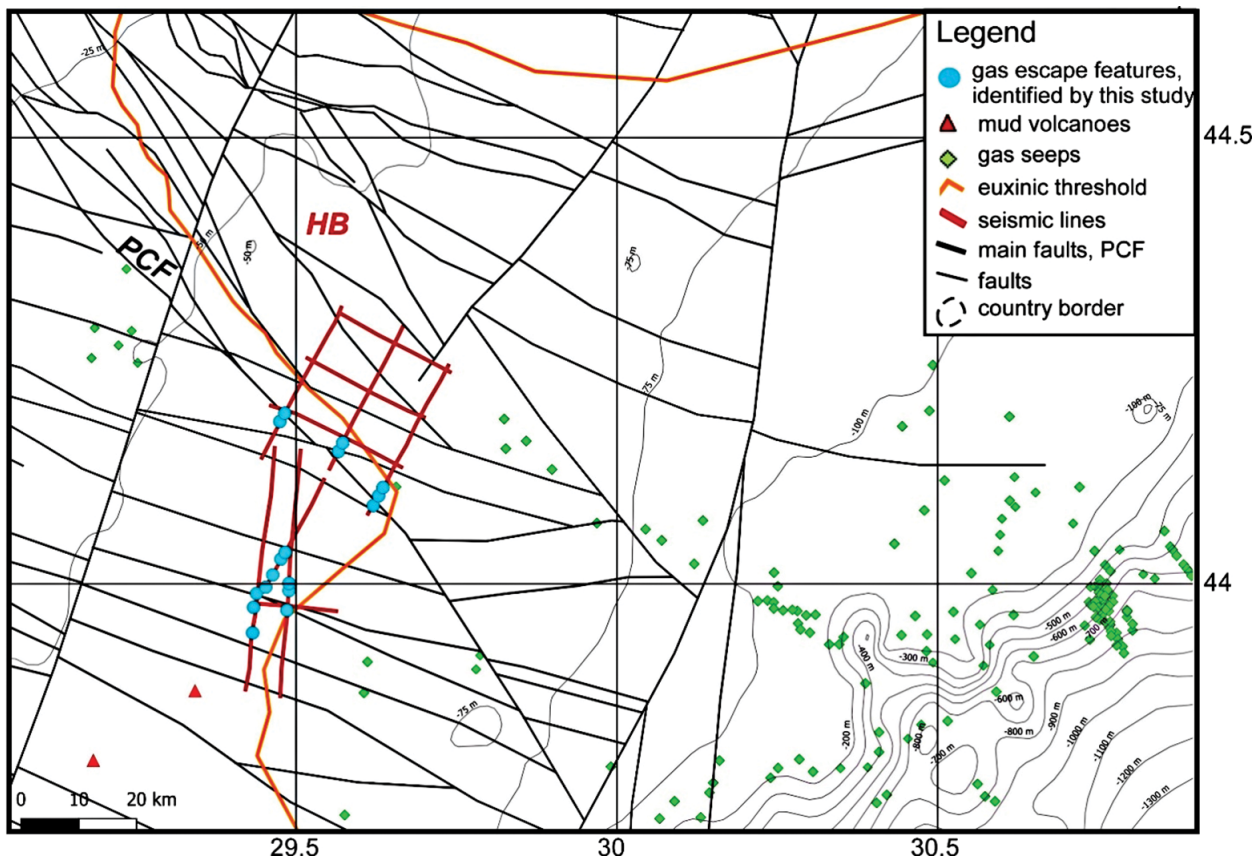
Legend
gas escape features, identified by this study
mud volcanoes
gas seeps
euxinic threshold
seismic lines
main faults, PCF
faults
country border

44.5
44
29.5
30
30.5

HB
PCF
-25 m
-50 m
-50 m
-25 m
-75 m
-100 m
-100 m
-75 m
-300 m
-400 m
-500 m
-600 m
-700 m
-600 m
-800 m
-900 m
-1000 m
-1100 m
-1200 m
-1300 m
-200 m
-800 m
-200 m
-800 m

0 10 20 km